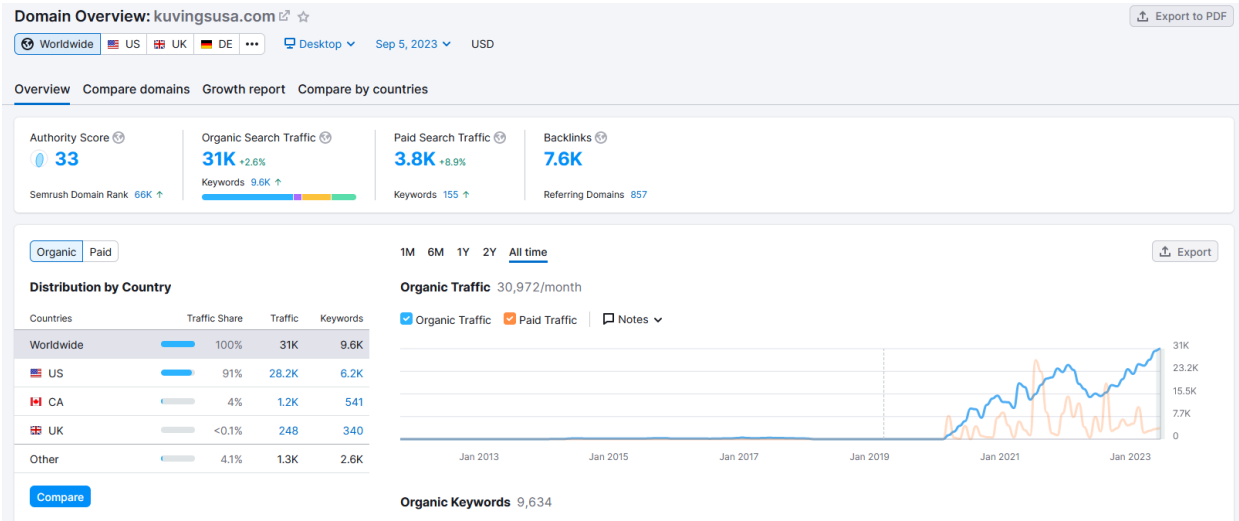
Domain Overview: kuvingsusa.com

Export to PDF

Worldwide US UK DE ••• Desktop Sep 5, 2023 USD

Overview Compare domains Growth report Compare by countries

Authority Score 33
Semrush Domain Rank 66K

Organic Search Traffic 31K +2.6%
Keywords 9.6K

Paid Search Traffic 3.8K +8.9%
Keywords 155

Backlinks 7.6K
Referring Domains 857

Organic Paid

Distribution by Country

| Countries | Traffic Share | Traffic | Keywords |
|---|---|---|---|
| Worldwide | 100% | 31K | 9.6K |
| US | 91% | 28.2K | 6.2K |
| CA | 4% | 1.2K | 541 |
| UK | <0.1% | 248 | 340 |
| Other | 4.1% | 1.3K | 2.6K |

Compare

1M 6M 1Y 2Y All time

Export

Organic Traffic 30,972/month

Organic Traffic Paid Traffic Notes

31K
23.2K
15.5K
7.7K
0

Jan 2013 Jan 2015 Jan 2017 Jan 2019 Jan 2021 Jan 2023

Organic Keywords 9,634